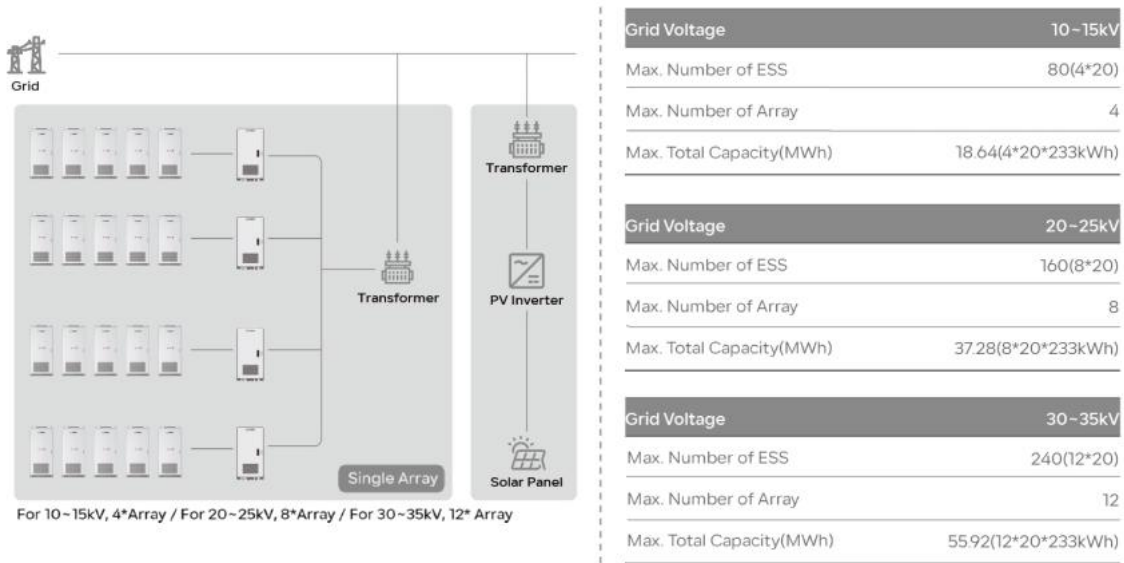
Grid

Transformer

Transformer

PV Inverter

Single Array

Solar Panel

For 10~15kV, 4*Array / For 20~25kV, 8*Array / For 30~35kV, 12* Array

| Grid Voltage | 10~15kV |
|---|---|
| Max. Number of ESS | 80(4*20) |
| Max. Number of Array | 4 |
| Max. Total Capacity(MWh) | 18.64(4*20*233kWh) |

| Grid Voltage | 20~25kV |
|---|---|
| Max. Number of ESS | 160(8*20) |
| Max. Number of Array | 8 |
| Max. Total Capacity(MWh) | 37.28(8*20*233kWh) |

| Grid Voltage | 30~35kV |
|---|---|
| Max. Number of ESS | 240(12*20) |
| Max. Number of Array | 12 |
| Max. Total Capacity(MWh) | 55.92(12*20*233kWh) |